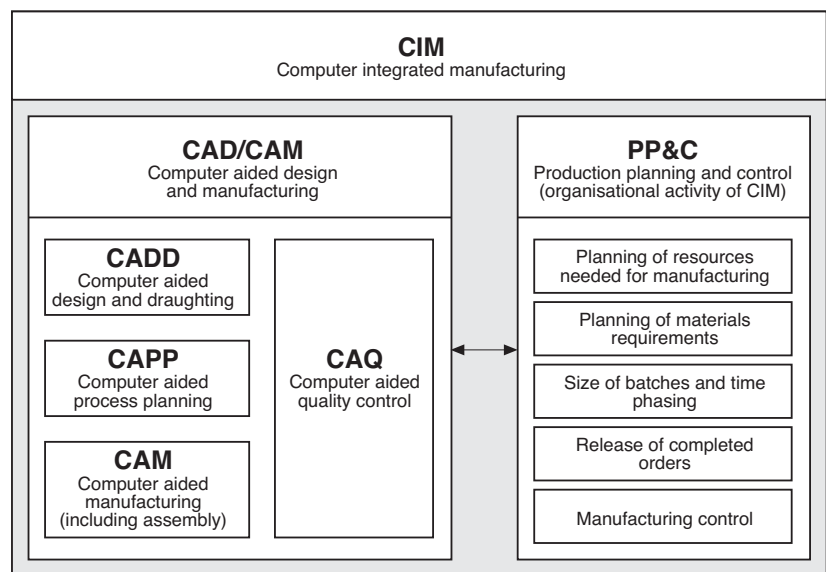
CIM
Computer integrated manufacturing

CAD/CAM
Computer aided design and manufacturing

CADD
Computer aided design and draughting

CAPP
Computer aided process planning

CAM
Computer aided manufacturing (including assembly)

CAQ
Computer aided quality control

PP&C
Production planning and control (organisational activity of CIM)

Planning of resources needed for manufacturing

Planning of materials requirements

Size of batches and time phasing

Release of completed orders

Manufacturing control